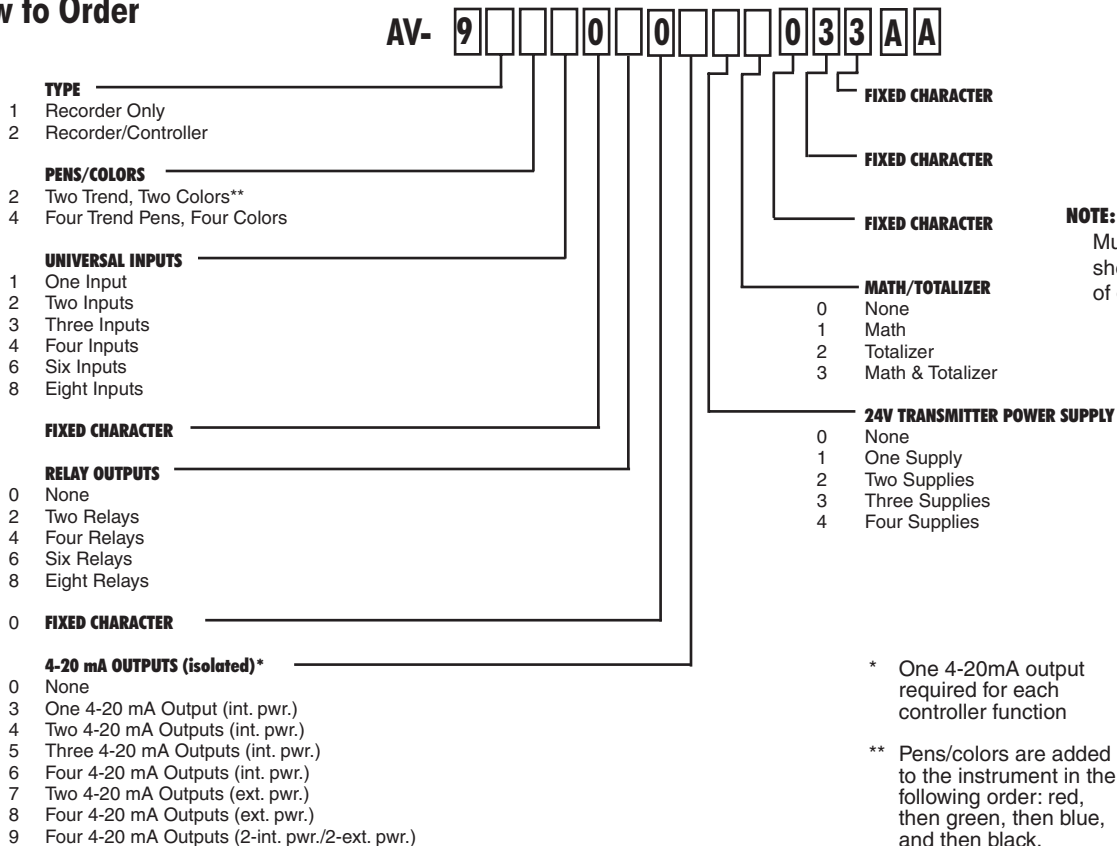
w to Order

AV- 9 [ ] [ ] [ ] 0 [ ] 0 [ ] [ ] [ ] 0 3 3 A A

TYPE
1 Recorder Only
2 Recorder/Controller

PENS/COLORS
2 Two Trend, Two Colors**
4 Four Trend Pens, Four Colors

UNIVERSAL INPUTS
1 One Input
2 Two Inputs
3 Three Inputs
4 Four Inputs
6 Six Inputs
8 Eight Inputs

FIXED CHARACTER

RELAY OUTPUTS
0 None
2 Two Relays
4 Four Relays
6 Six Relays
8 Eight Relays

0 FIXED CHARACTER

4-20 mA OUTPUTS (isolated)*
0 None
3 One 4-20 mA Output (int. pwr.)
4 Two 4-20 mA Outputs (int. pwr.)
5 Three 4-20 mA Outputs (int. pwr.)
6 Four 4-20 mA Outputs (int. pwr.)
7 Two 4-20 mA Outputs (ext. pwr.)
8 Four 4-20 mA Outputs (ext. pwr.)
9 Four 4-20 mA Outputs (2-int. pwr./2-ext. pwr.)

FIXED CHARACTER

FIXED CHARACTER

FIXED CHARACTER

MATH/TOTALIZER
0 None
1 Math
2 Totalizer
3 Math & Totalizer

24V TRANSMITTER POWER SUPPLY
0 None
1 One Supply
2 Two Supplies
3 Three Supplies
4 Four Supplies

NOTE:
Mu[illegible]
sh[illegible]
of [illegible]

* One 4-20mA output required for each controller function

** Pens/colors are added to the instrument in the following order: red, then green, then blue, and then black.